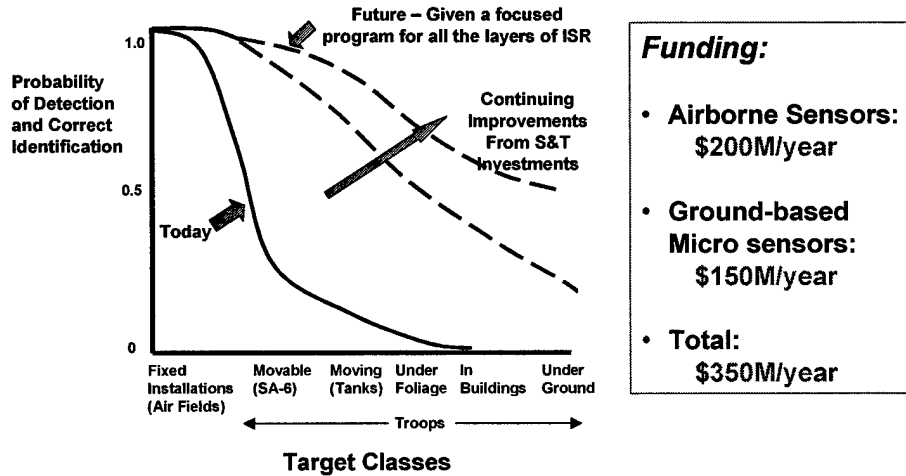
Future – Given a focused program for all the layers of ISR

1.0

Probability of Detection and Correct Identification

Continuing Improvements From S&T Investments

0.5

Today

0

Fixed Installations (Air Fields)

Movable (SA-6)

Moving (Tanks)

Under Foliage

In Buildings

Under Ground

Troops

Target Classes

Funding:

• Airborne Sensors: \$200M/year

• Ground-based Micro sensors: \$150M/year

• Total: \$350M/year